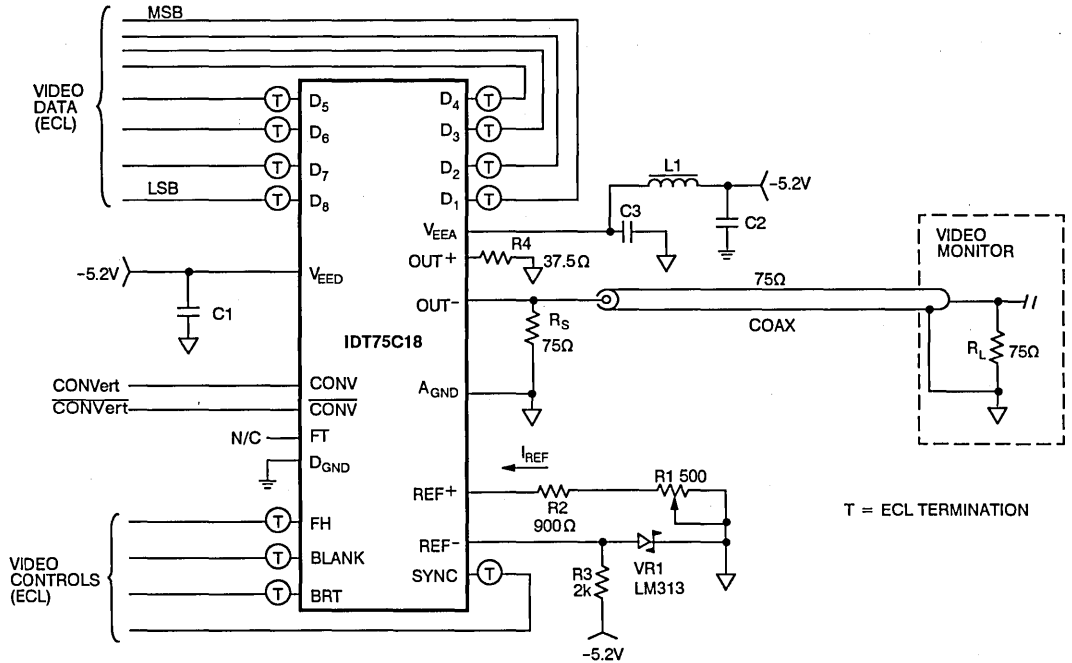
MSB

VIDEO DATA (ECL)

T $D_5$
T $D_6$
T $D_7$
LSB
T $D_8$

$D_4$ T
$D_3$ T
$D_2$ T
$D_1$ T

L1
-5.2V
$V_{EEA}$
C3
C2
R4
OUT+
37.5Ω

-5.2V
$V_{EED}$
C1

OUT−
$R_S$
75Ω
IDT75C18

75Ω
COAX

VIDEO MONITOR
$R_L$ 75Ω

CONVert
$\overline{CONVert}$
CONV
$\overline{CONV}$
$A_{GND}$
N/C
FT
$D_{GND}$

$I_{REF}$
REF+
R2
900Ω
R1 500

T = ECL TERMINATION

T FH
T BLANK
T BRT
VIDEO CONTROLS (ECL)

REF−
SYNC T
R3
2k
VR1
LM313
-5.2V